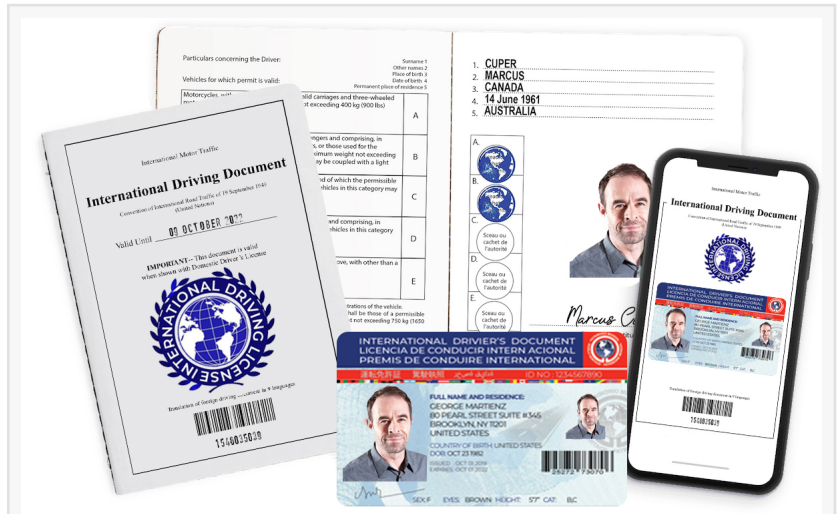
International Motor Traffic

International Driving Document

Convention of International Road Traffic of 19 September 1949 (United Nations)

Valid Until 09 OCTOBER 2022

IMPORTANT - This document is valid when shown with Domestic Driver's License

INTERNATIONAL DRIVING LICENSE

Translation of foreign driving ... in 9 languages

154803503B

Particulars concerning the Driver:

Surname 1
Other names 2
Place of birth 3
Date of birth 4
Permanent place of residence 5

Vehicles for which permit is valid:

Motorcycles, with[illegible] and carriages and three-wheeled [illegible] not exceeding 400 kg (900 lbs)

A

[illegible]ngers and comprising, in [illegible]s, or those used for the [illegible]mum weight not exceeding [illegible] be coupled with a light

B

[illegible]d of which the permissible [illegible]hicles in this category may

C

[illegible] and comprising, in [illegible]hicles in this category

D

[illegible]ve, with other than a

E

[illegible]trations of the vehicle. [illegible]hall be those of a permissible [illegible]ll not exceeding 750 kg (1650

1. CUPER
2. MARCUS
3. CANADA
4. 14 June 1961
5. AUSTRALIA

A.
B.
C. Sceau ou cachet de l'autorité
D. Sceau ou cachet de l'autorité
E. Sceau ou cachet de l'autorité

Marcus C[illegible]

INTERNATIONAL DRIVIER'S DOCUMENT
LICENCIA DE CONDUCIR INTERN ACIONAL
PREMIS DE CONDUIRE INTERNATIONAL

ID NO : 1234567890

FULL NAME AND RESIDENCE:
GEORGE MARTINEZ
80 PEARL STREET SUITE #345
BROOKLYN, NY 11201
UNITED STATES
COUNTRY OF BIRTH UNITED STATES
DOB: OCT 23 1962
ISSUED: OCT 13 2019
EXPIRES: OCT 13 2022

SEX F EYES: BROWN HEIGHT: 5'7" CAT: B,C

International Motor Traffic

International Driving Document

INTERNATIONAL DRIVERS DOCUMENT
LICENCIA DE CONDUCIR INTERNACIONAL
PREMIS DE CONDUIRE INTERNATIONAL

Translation of foreign Driving License in 9 Languages